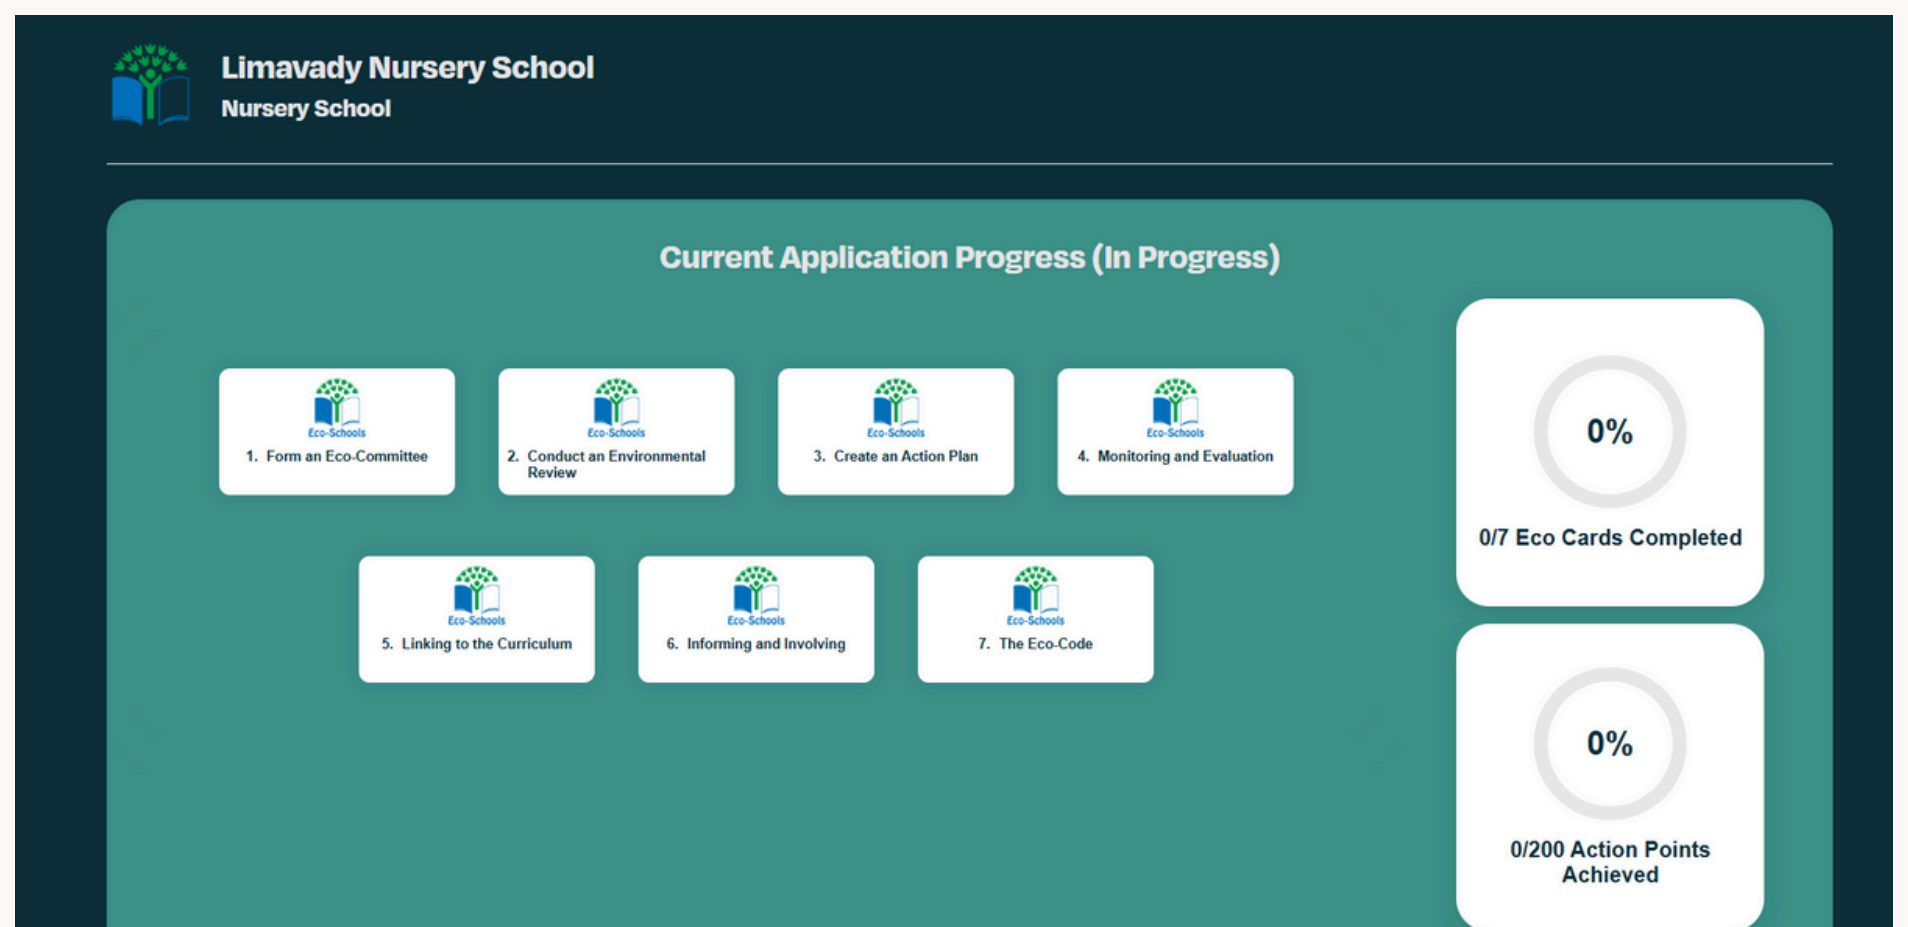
Limavady Nursery School
Nursery School

Current Application Progress (In Progress)

Eco-Schools
1. Form an Eco-Committee

Eco-Schools
2. Conduct an Environmental Review

Eco-Schools
3. Create an Action Plan

Eco-Schools
4. Monitoring and Evaluation

Eco-Schools
5. Linking to the Curriculum

Eco-Schools
6. Informing and Involving

Eco-Schools
7. The Eco-Code

0%
0/7 Eco Cards Completed

0%
0/200 Action Points Achieved